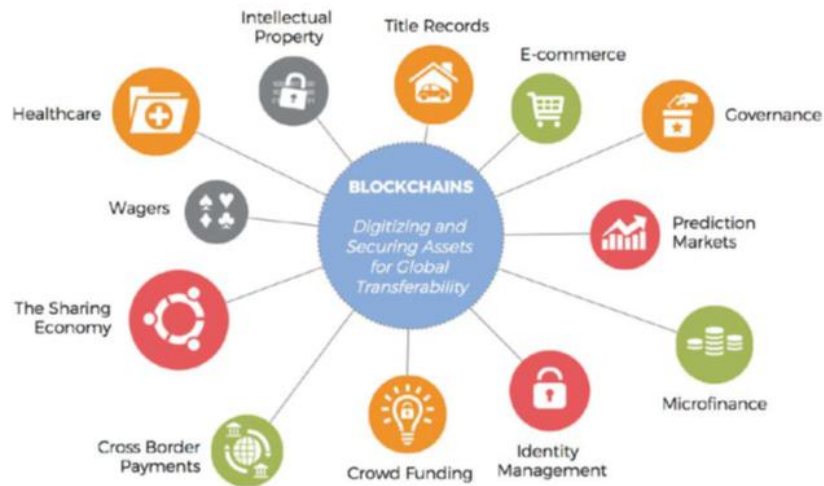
BLOCKCHAINS

Digitizing and Securing Assets for Global Transferability

Intellectual Property

Title Records

E-commerce

Healthcare

Governance

Wagers

Prediction Markets

The Sharing Economy

Microfinance

Cross Border Payments

Crowd Funding

Identity Management